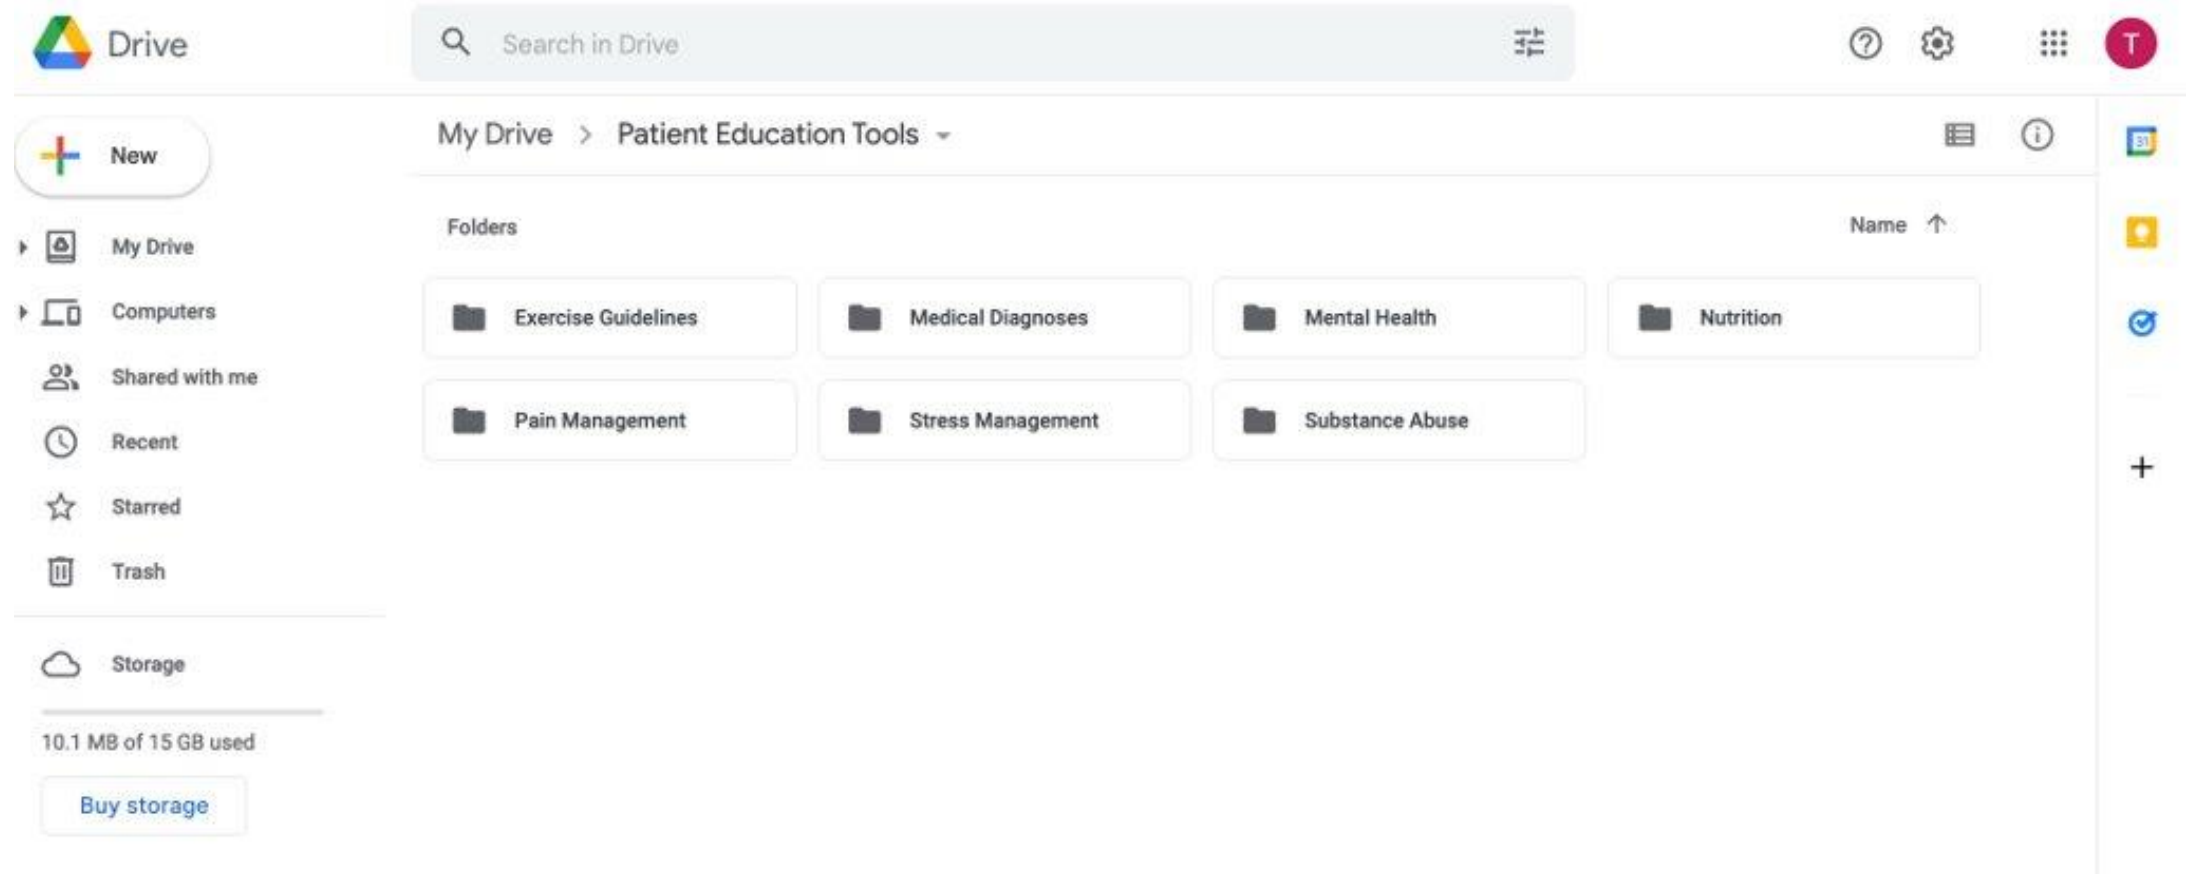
Drive

Search in Drive

T

New

My Drive

Computers

Shared with me

Recent

Starred

Trash

Storage

10.1 MB of 15 GB used

Buy storage

My Drive > Patient Education Tools

Folders

Name

Exercise Guidelines

Medical Diagnoses

Mental Health

Nutrition

Pain Management

Stress Management

Substance Abuse

31

+